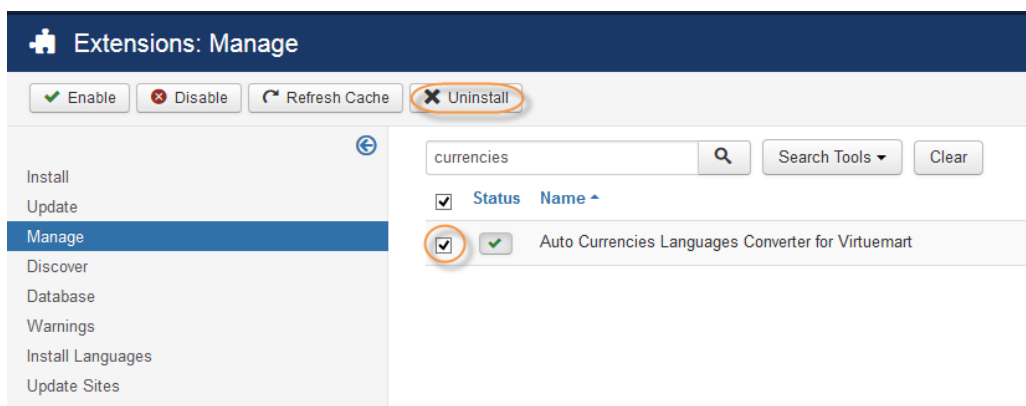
Extensions: Manage

Enable | Disable | Refresh Cache | Uninstall

Install
Update
Manage
Discover
Database
Warnings
Install Languages
Update Sites

currencies

Search Tools

Clear

| | Status | Name |
|---|---|---|
| ✔ | ✔ | Auto Currencies Languages Converter for Virtuemart |